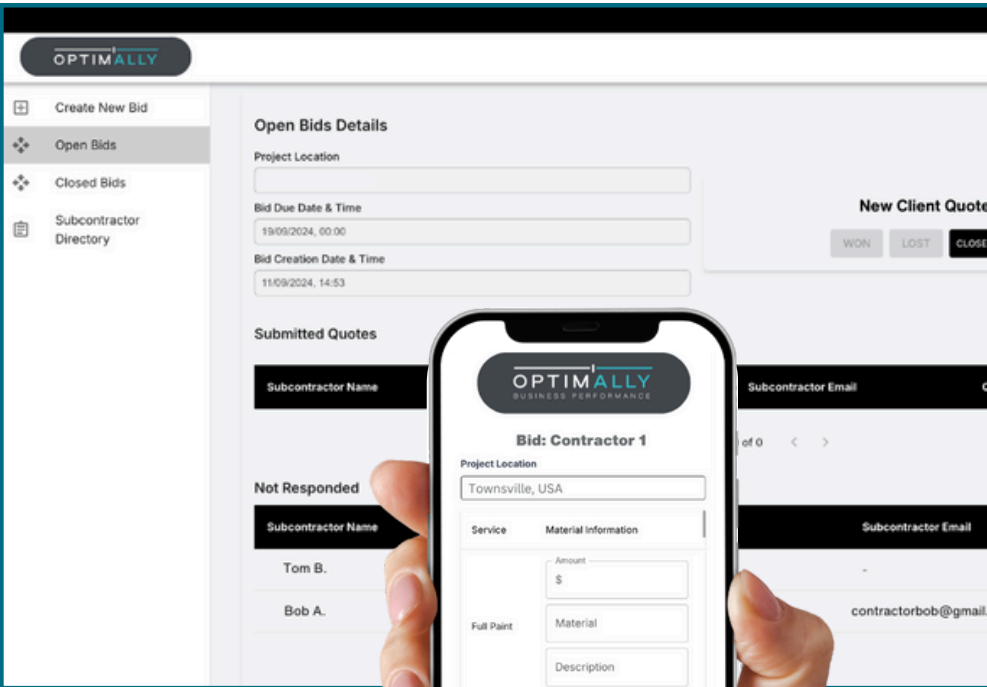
OPTIMALLY

Create New Bid
Open Bids
Closed Bids
Subcontractor Directory

Open Bids Details
Project Location

Bid Due Date & Time
19/09/2024, 00:00
Bid Creation Date & Time
11/09/2024, 14:53

New Client Quote
WON LOST CLOSE

Submitted Quotes

| Subcontractor Name | Subcontractor Email | C |
|---|---|---|

of 0 < >

Not Responded

| Subcontractor Name | Subcontractor Email |
|---|---|
| Tom B. | - |
| Bob A. | contractorbob@gmail. |

OPTIMALLY
BUSINESS PERFORMANCE

Bid: Contractor 1
Project Location
Townsville, USA

| Service | Material Information |
|---|---|
| Full Paint | Amount $ Material Description |